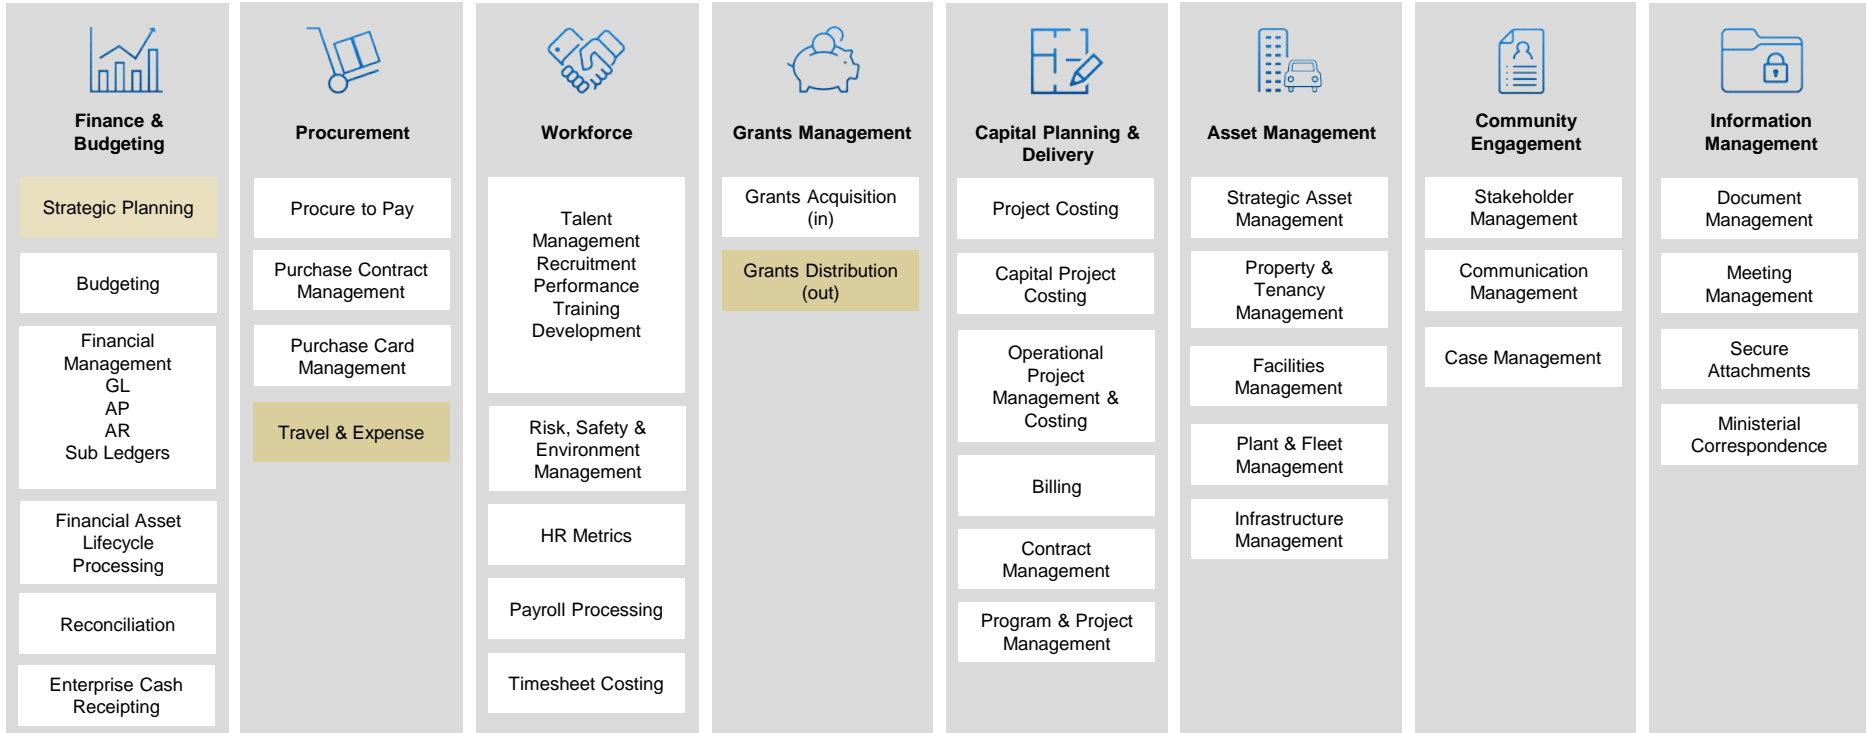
Finance & Budgeting

Strategic Planning

Budgeting

Financial Management
GL
AP
AR
Sub Ledgers

Financial Asset Lifecycle Processing

Reconciliation

Enterprise Cash Receipting

Procurement

Procure to Pay

Purchase Contract Management

Purchase Card Management

Travel & Expense

Workforce

Talent Management
Recruitment
Performance
Training
Development

Risk, Safety & Environment Management

HR Metrics

Payroll Processing

Timesheet Costing

Grants Management

Grants Acquisition (in)

Grants Distribution (out)

Capital Planning & Delivery

Project Costing

Capital Project Costing

Operational Project Management & Costing

Billing

Contract Management

Program & Project Management

Asset Management

Strategic Asset Management

Property & Tenancy Management

Facilities Management

Plant & Fleet Management

Infrastructure Management

Community Engagement

Stakeholder Management

Communication Management

Case Management

Information Management

Document Management

Meeting Management

Secure Attachments

Ministerial Correspondence